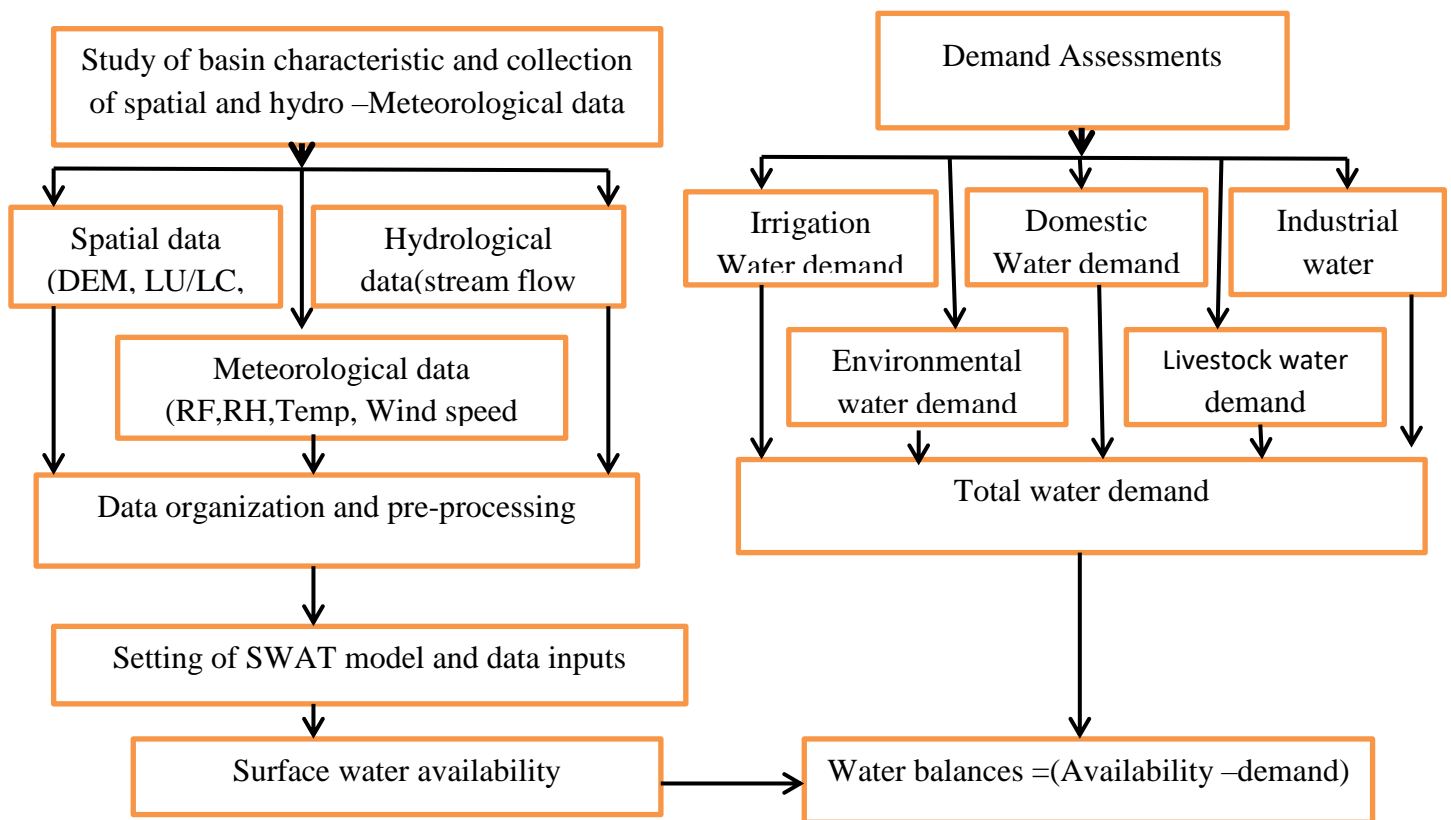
Study of basin characteristic and collection of spatial and hydro –Meteorological data

Spatial data (DEM, LU/LC,

Hydrological data(stream flow

Meteorological data (RF,RH,Temp, Wind speed

Data organization and pre-processing

Setting of SWAT model and data inputs

Surface water availability

Demand Assessments

Irrigation Water demand

Domestic Water demand

Industrial water

Environmental water demand

Livestock water demand

Total water demand

Water balances =(Availability –demand)